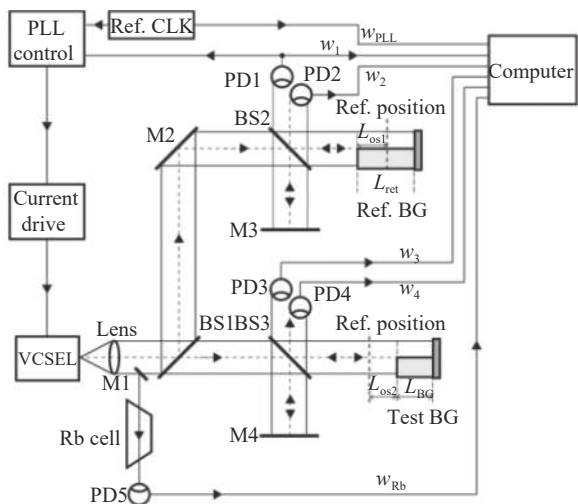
PLL control
Ref. CLK
$w_{PLL}$
$w_1$
$w_2$
Computer
PD1
PD2
Ref. position
M2
BS2
$L_{os1}$
$L_{ret}$
Ref. BG
Current drive
M3
$w_3$
$w_4$
PD3
PD4
Lens
BS1
BS3
Ref. position
VCSEL
M1
$L_{os2}$
$L_{BG}$
Test BG
Rb cell
M4
$w_{Rb}$
PD5